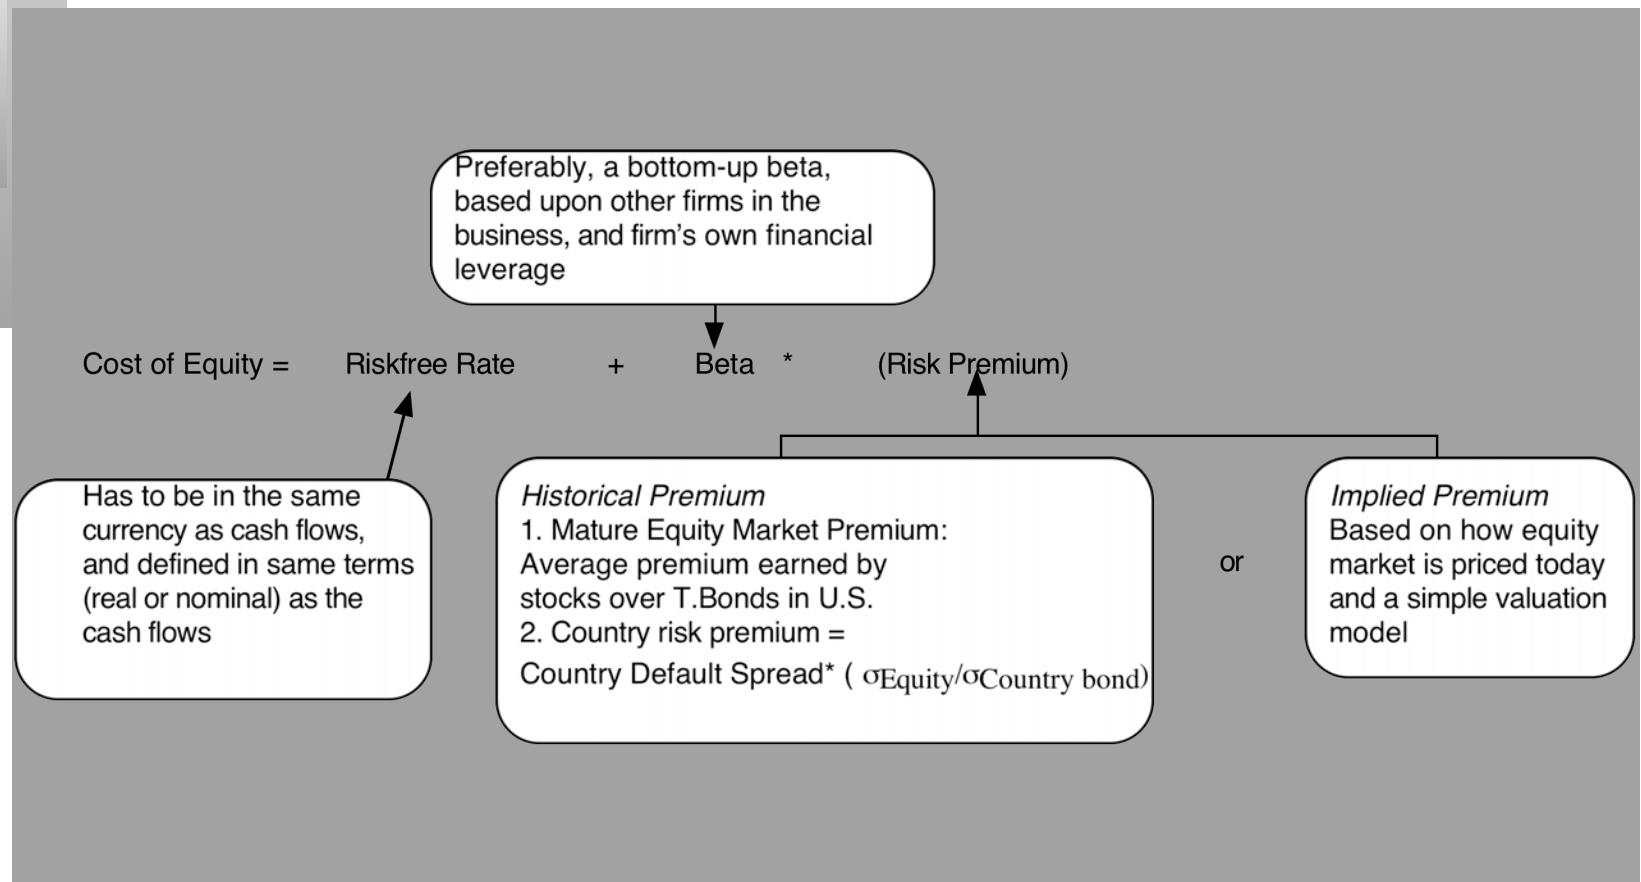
Preferably, a bottom-up beta, based upon other firms in the business, and firm's own financial leverage

Cost of Equity = Riskfree Rate + Beta * (Risk Premium)

Has to be in the same currency as cash flows, and defined in same terms (real or nominal) as the cash flows

Historical Premium
1. Mature Equity Market Premium: Average premium earned by stocks over T.Bonds in U.S.
2. Country risk premium = Country Default Spread* ( $\sigma_{Equity}/\sigma_{Country\ bond}$)

or

Implied Premium
Based on how equity market is priced today and a simple valuation model